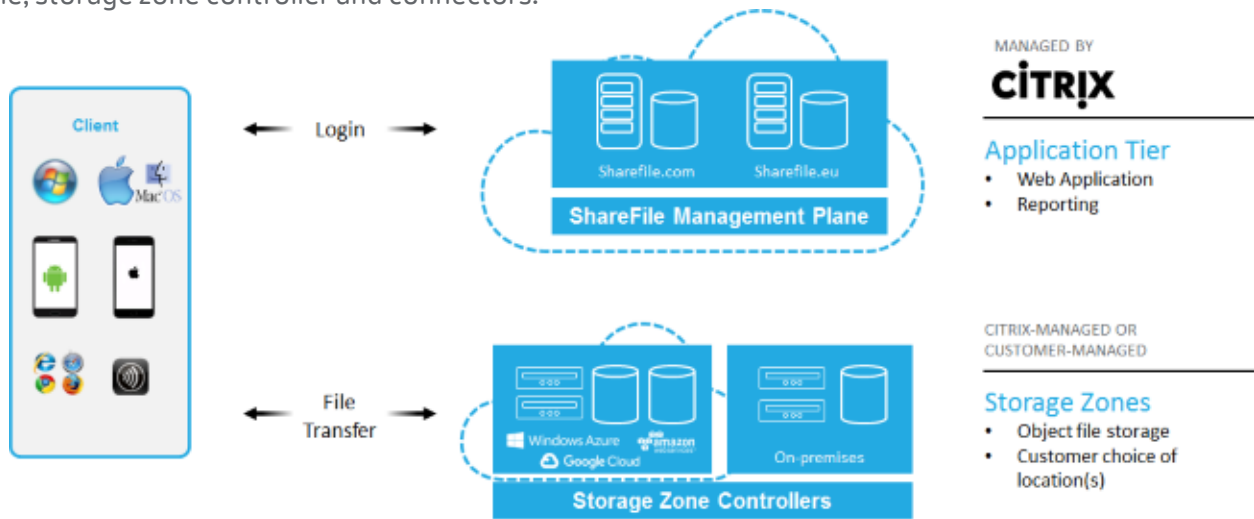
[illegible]e, storage zone controller and connectors.

Client

Mac OS

Login

File Transfer

Sharefile.com

Sharefile.eu

ShareFile Management Plane

Windows Azure

amazon

Google Cloud

On-premises

Storage Zone Controllers

MANAGED BY

CiTRIX

Application Tier
• Web Application
• Reporting

CITRIX-MANAGED OR CUSTOMER-MANAGED

Storage Zones
• Object file storage
• Customer choice of location(s)